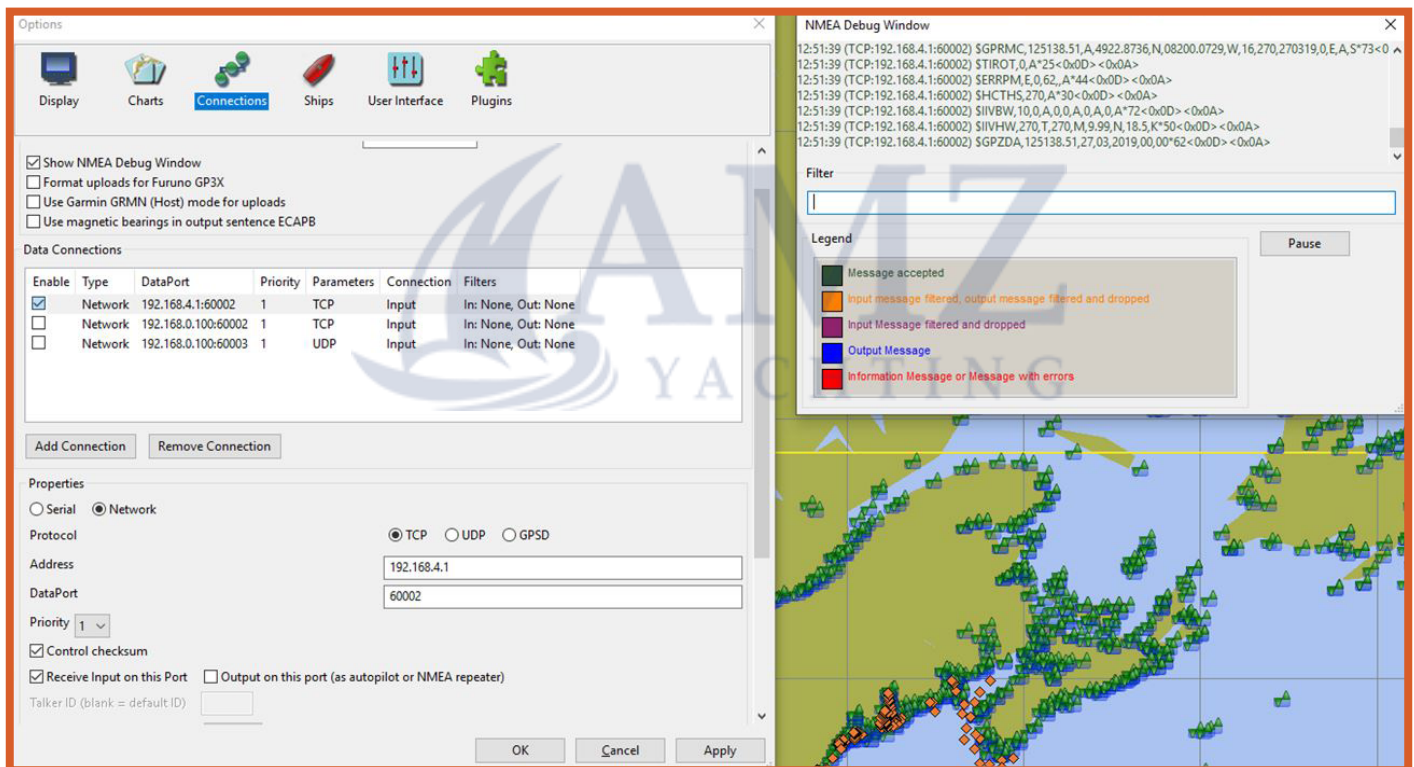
Options

Display Charts Connections Ships User Interface Plugins

☑ Show NMEA Debug Window
☐ Format uploads for Furuno GP3X
☐ Use Garmin GRMN (Host) mode for uploads
☐ Use magnetic bearings in output sentence ECAPB

Data Connections

| Enable | Type | DataPort | Priority | Parameters | Connection | Filters |
|---|---|---|---|---|---|---|
| ☑ | Network | 192.168.4.1:60002 | 1 | TCP | Input | In: None, Out: None |
| ☐ | Network | 192.168.0.100:60002 | 1 | TCP | Input | In: None, Out: None |
| ☐ | Network | 192.168.0.100:60003 | 1 | UDP | Input | In: None, Out: None |

Add Connection Remove Connection

Properties
○ Serial ◉ Network
Protocol ◉ TCP ○ UDP ○ GPSD
Address 192.168.4.1
DataPort 60002
Priority 1
☑ Control checksum
☑ Receive Input on this Port ☐ Output on this port (as autopilot or NMEA repeater)
Talker ID (blank = default ID)

OK Cancel Apply

NMEA Debug Window
12:51:39 (TCP:192.168.4.1:60002) $GPRMC,125138.51,A,4922.8736,N,08200.0729,W,16,270,270319,0,E,A,S*73<0
12:51:39 (TCP:192.168.4.1:60002) $TIROT,0,A*25<0x0D><0x0A>
12:51:39 (TCP:192.168.4.1:60002) $ERRPM,E,0,62,,A*44<0x0D><0x0A>
12:51:39 (TCP:192.168.4.1:60002) $HCTHS,270,A*30<0x0D><0x0A>
12:51:39 (TCP:192.168.4.1:60002) $IIVBW,10,0,A,0,0,A,0,A,0,A*72<0x0D><0x0A>
12:51:39 (TCP:192.168.4.1:60002) $IIVHW,270,T,270,M,9.99,N,18.5,K*50<0x0D><0x0A>
12:51:39 (TCP:192.168.4.1:60002) $GPZDA,125138.51,27,03,2019,00,00*62<0x0D><0x0A>

Filter

Legend
Pause
Message accepted
Input message filtered, output message filtered and dropped
Input Message filtered and dropped
Output Message
Information Message or Message with errors

AMZ YACHTING